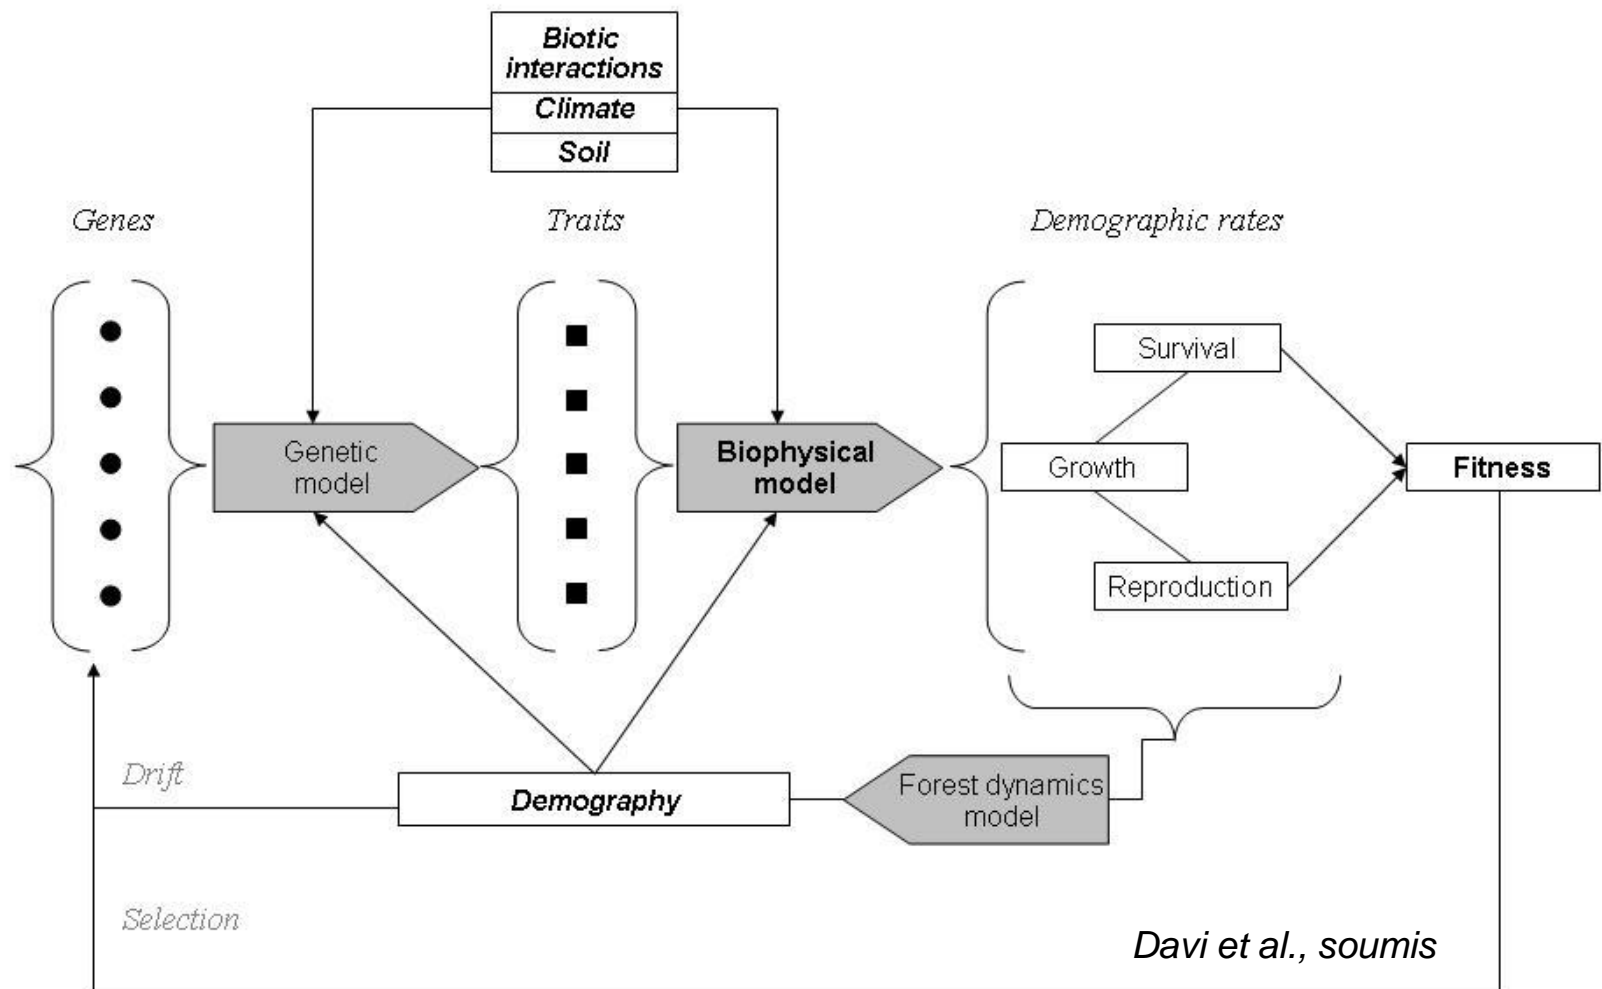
Biotic interactions
Climate
Soil

Genes

Traits

Demographic rates

Genetic model

Biophysical model

Survival

Growth

Reproduction

Fitness

Drift

Demography

Forest dynamics model

Selection

Davi et al., soumis